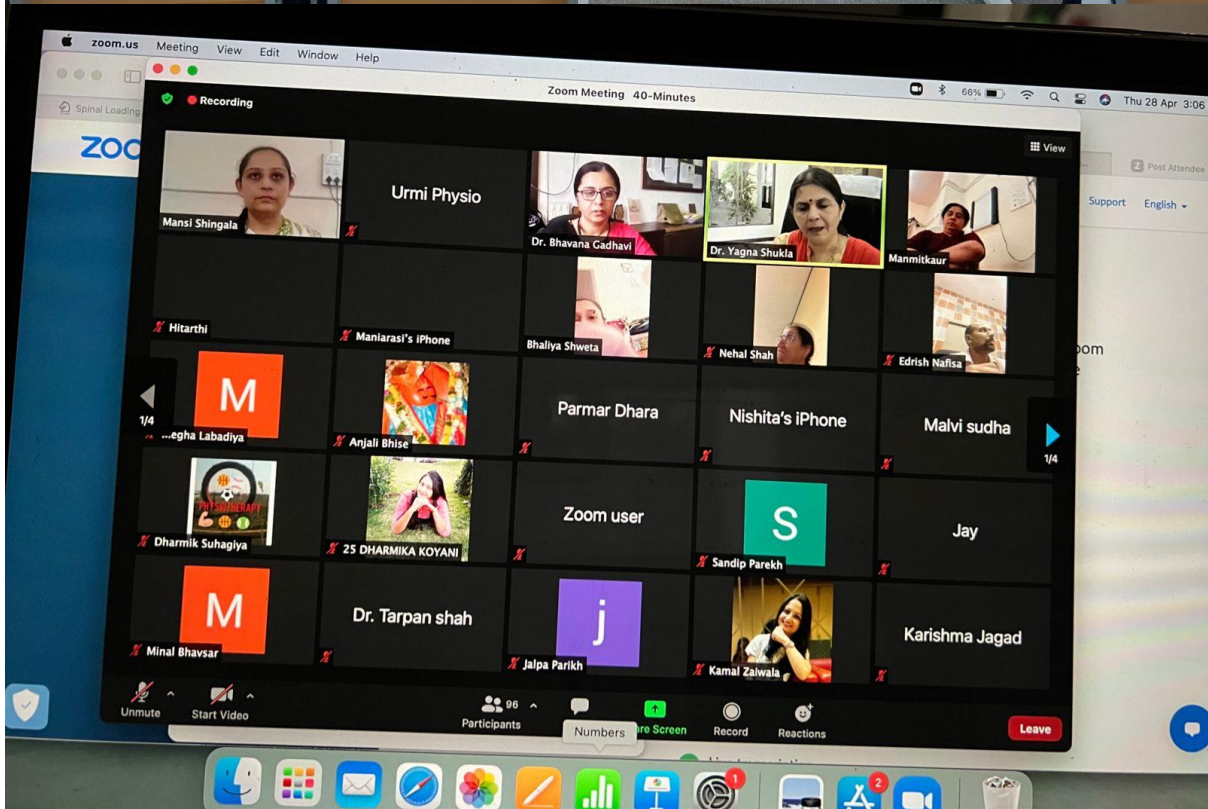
zoom.us Meeting View Edit Window Help

66% Thu 28 Apr 3:06

Spinal Loading

ZOO

Recording

Zoom Meeting 40-Minutes

View

Post Attendee

Support English

Mansi Shingala

Urmi Physio

Dr. Bhavana Gadhavi

Dr. Yagna Shukla

Manmitkaur

Hitarthi

Maniarasi's iPhone

Bhaliya Shweta

Nehal Shah

Edrish Nafisa

oom

M

1/4

...egha Labadiya

Anjali Bhise

Parmar Dhara

Nishita's iPhone

Malvi sudha

1/4

PHYSIOTHERAPY

Dharmik Suhagiya

25 DHARMIKA KOYANI

Zoom user

S

Sandip Parekh

Jay

M

Minal Bhavsar

Dr. Tarpan shah

j

Jalpa Parikh

Kamal Zalwala

Karishma Jagad

Unmute

Start Video

96

Participants

Numbers

...re Screen

Record

Reactions

Leave

1

2